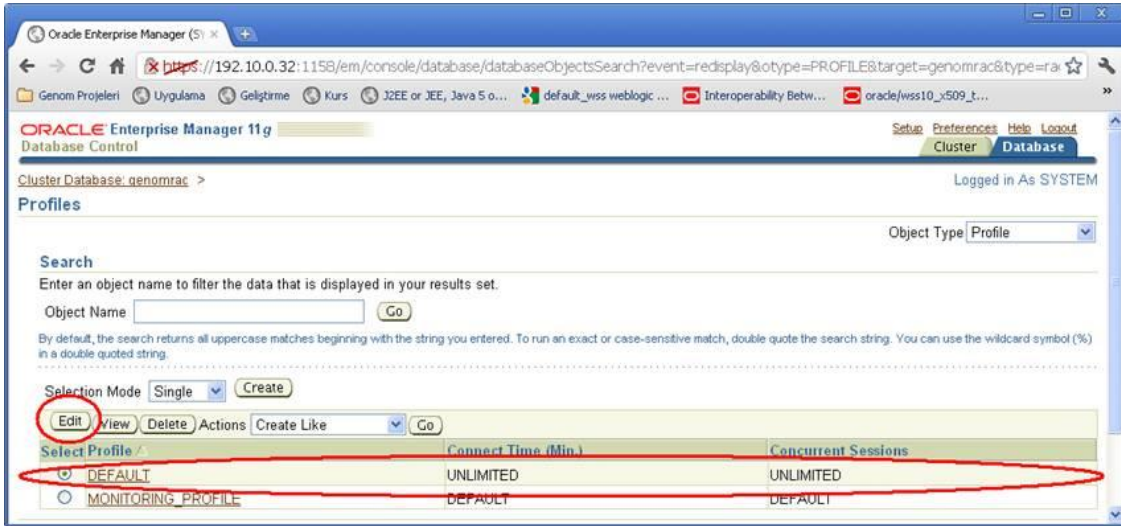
Oracle Enterprise Manager (SY ×

https://192.10.0.32:1158/em/console/database/databaseObjectsSearch?event=redisplay&otype=PROFILE&target=genomrac&type=ra

Genom Projeleri Uygulama Geliştirme Kurs J2EE or JEE, Java 5 o... default_wss weblogic ... Interoperability Betw... oracle/wss10_x509_t...

ORACLE Enterprise Manager 11g
Database Control

Setup Preferences Help Logout
Cluster Database

Cluster Database: genomrac >

Logged in As SYSTEM

Profiles

Object Type Profile

Search

Enter an object name to filter the data that is displayed in your results set.

Object Name Go

By default, the search returns all uppercase matches beginning with the string you entered. To run an exact or case-sensitive match, double quote the search string. You can use the wildcard symbol (%) in a double quoted string.

Selection Mode Single Create

Edit View Delete Actions Create Like Go

| Select | Profile | Connect Time (Min.) | Concurrent Sessions |
|---|---|---|---|
| ⊙ | DEFAULT | UNLIMITED | UNLIMITED |
| ○ | MONITORING_PROFILE | DEFAULT | DEFAULT |